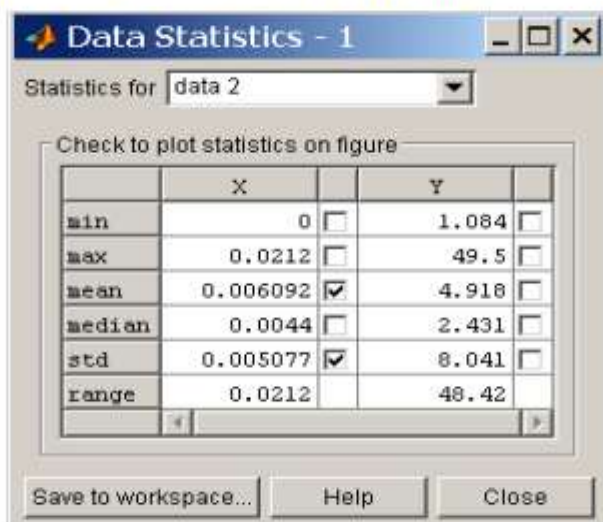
Data Statistics - 1

Statistics for data 2

Check to plot statistics on figure

| | X | | Y | |
|---|---|---|---|---|
| min | 0 | ☐ | 1.084 | ☐ |
| max | 0.0212 | ☐ | 49.5 | ☐ |
| mean | 0.006092 | ☑ | 4.918 | ☐ |
| median | 0.0044 | ☐ | 2.431 | ☐ |
| std | 0.005077 | ☑ | 8.041 | ☐ |
| range | 0.0212 | | 48.42 | |

Save to workspace... Help Close